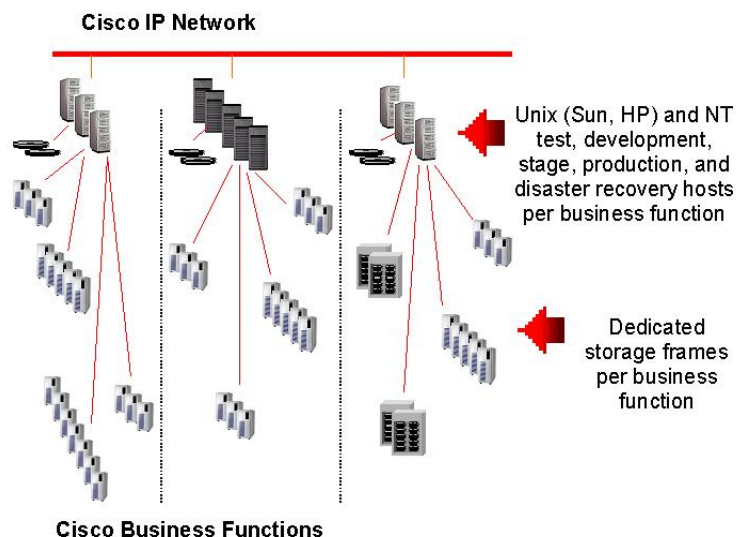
Cisco IP Network

Unix (Sun, HP) and NT test, development, stage, production, and disaster recovery hosts per business function

Dedicated storage frames per business function

Cisco Business Functions